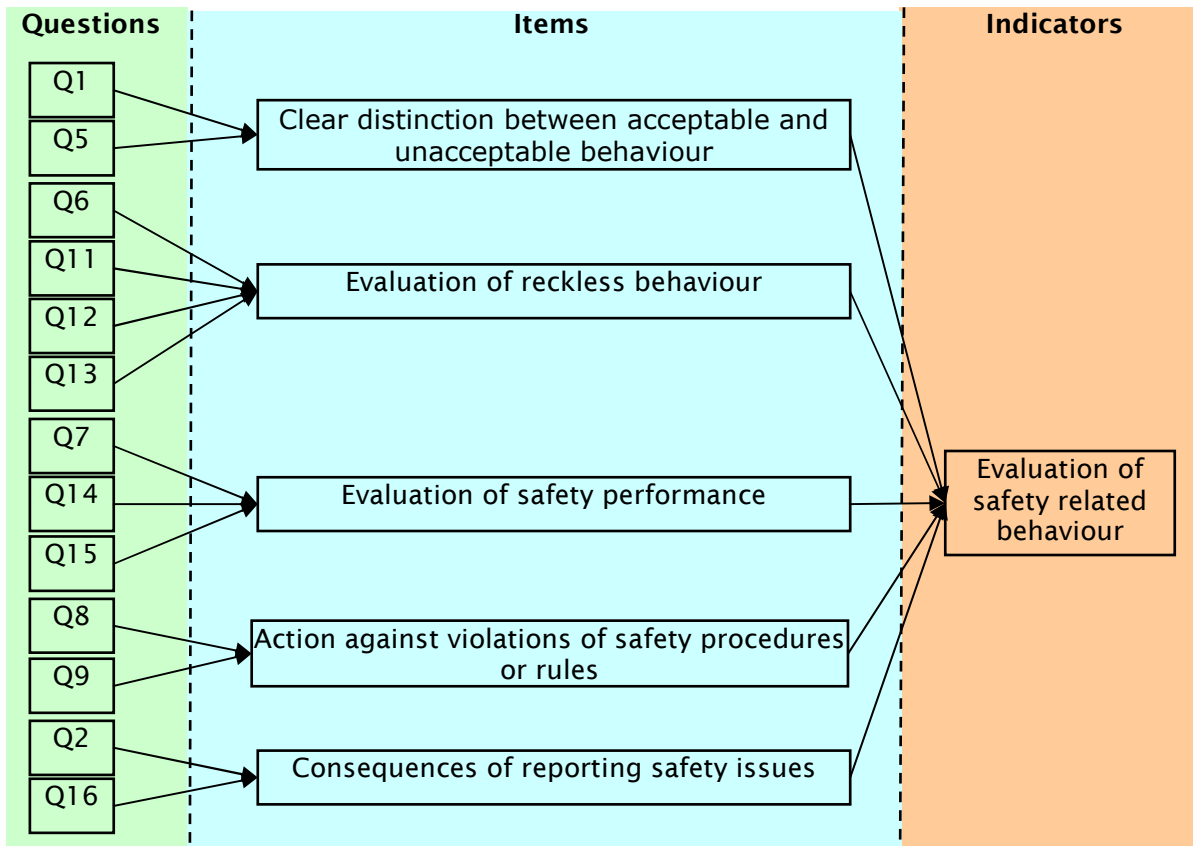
Questions

Q1
Q5
Q6
Q11
Q12
Q13
Q7
Q14
Q15
Q8
Q9
Q2
Q16

Items

Clear distinction between acceptable and unacceptable behaviour

Evaluation of reckless behaviour

Evaluation of safety performance

Action against violations of safety procedures or rules

Consequences of reporting safety issues

Indicators

Evaluation of safety related behaviour